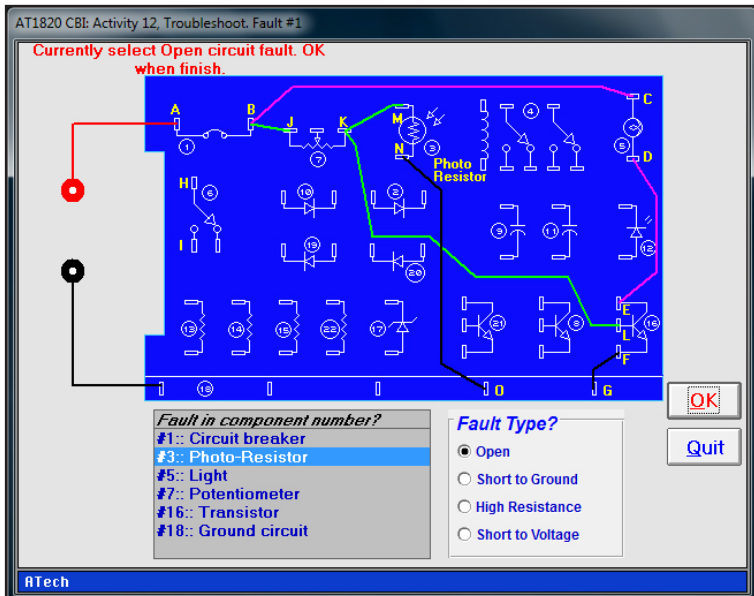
AT1820 CBI: Activity 12, Troubleshoot. Fault #1

Currently select Open circuit fault. OK when finish.

A B J K M N C D H I E L F O G

1 7 3 4 5 6 10 2 19 20 9 11 12 13 14 15 22 17 21 8 16 18

Photo Resistor

Fault in component number?
#1:: Circuit breaker
#3:: Photo-Resistor
#5:: Light
#7:: Potentiometer
#16:: Transistor
#18:: Ground circuit

Fault Type?
Open
Short to Ground
High Resistance
Short to Voltage

OK
Quit

ATech